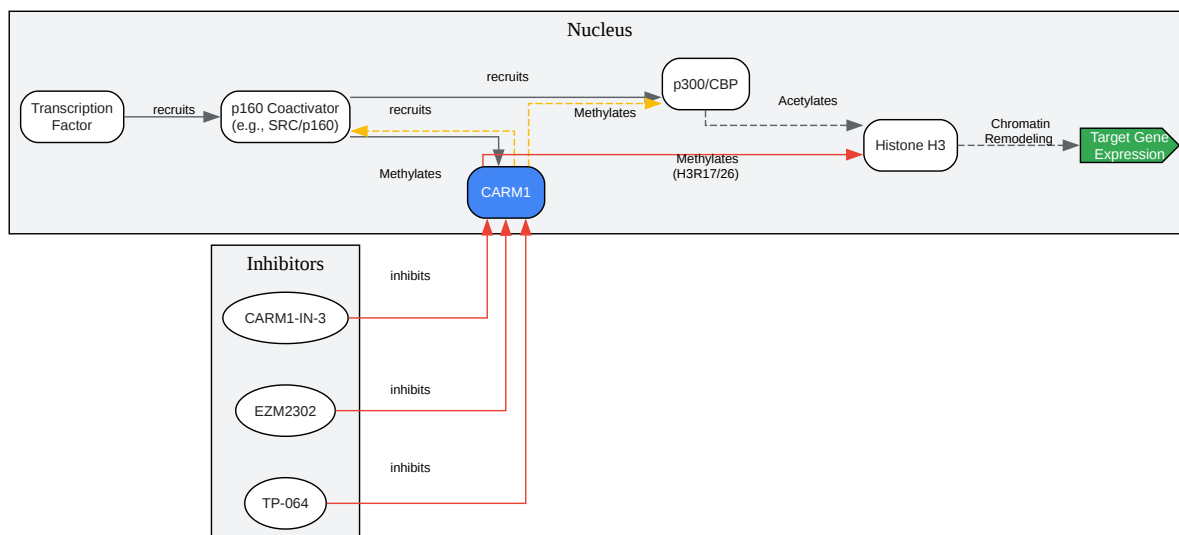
Nucleus

Transcription Factor

recruits

p160 Coactivator (e.g., SRC/p160)

recruits

recruits

p300/CBP

Methylates

Acetylates

Methylates

CARM1

Methylates (H3R17/26)

Histone H3

Chromatin Remodeling

Target Gene Expression

Inhibitors

inhibits

CARM1-IN-3

inhibits

EZM2302

inhibits

TP-064